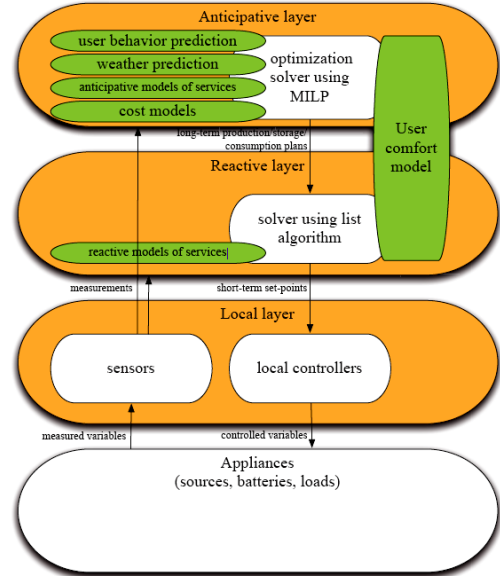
Anticipative layer

user behavior prediction

weather prediction

anticipative models of services

cost models

optimization solver using MILP

User comfort model

long-term production/storage/ consumption plans

Reactive layer

solver using list algorithm

reactive models of services

measurements

short-term set-points

Local layer

sensors

local controllers

measured variables

controlled variables

Appliances
(sources, batteries, loads)